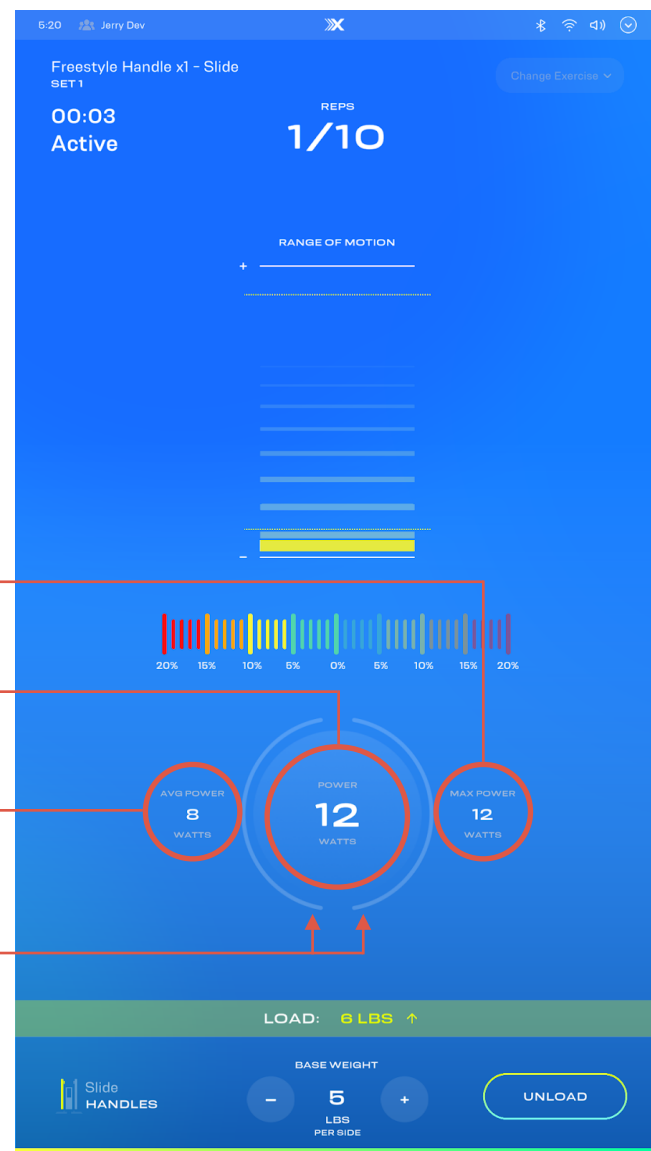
5:20 Jerry Dev

Freestyle Handle x1 - Slide
SET 1

Change Exercise

00:03
Active

REPS
1/10

RANGE OF MOTION
+
-

20% 15% 10% 5% 0% 5% 10% 15% 20%

AVG POWER
8
WATTS

POWER
12
WATTS

MAX POWER
12
WATTS

LOAD: 6 LBS ↑

Slide
HANDLES

BASE WEIGHT
−
5
LBS
PER SIDE
+

UNLOAD